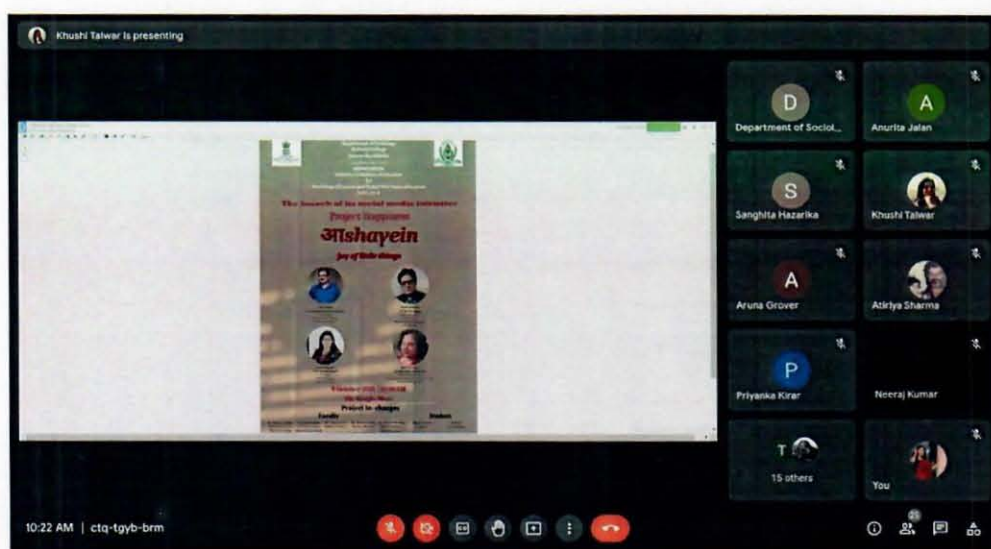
Khushi Talwar is presenting

The launch of its social media initiative
Project Happiness
आshayein
Joy of little things

Project In-charges
Faculty
Student

D
Department of Sociol...
A
Anurita Jalan
S
Sanghita Hazarika
Khushi Talwar
A
Aruna Grover
Atiriya Sharma
P
Priyanka Kirar
Neeraj Kumar
T
15 others
You

10:22 AM | ctq-tgyb-brm
21